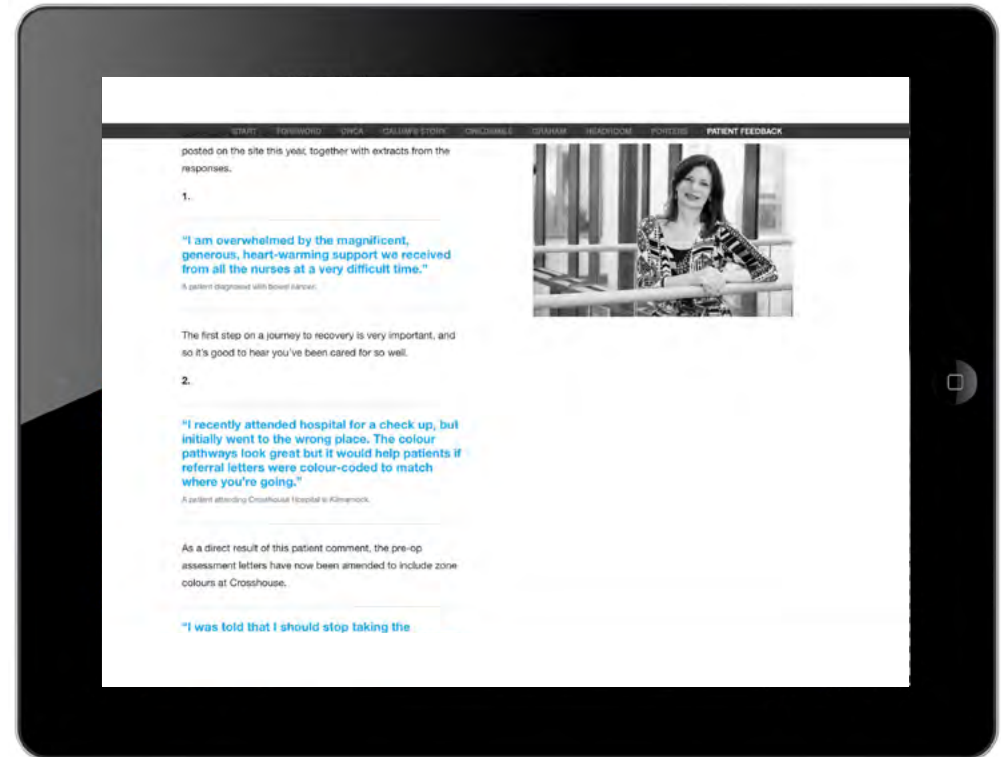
START FOREWORD ONCA CALLUM'S STORY ONLOOABLE GRAHAM HEADROOM PORTERS PATIENT FEEDBACK

posted on the site this year, together with extracts from the responses.

1.

"I am overwhelmed by the magnificent, generous, heart-warming support we received from all the nurses at a very difficult time."

A patient diagnosed with bowel cancer.

The first step on a journey to recovery is very important, and so it's good to hear you've been cared for so well.

2.

"I recently attended hospital for a check up, but initially went to the wrong place. The colour pathways look great but it would help patients if referral letters were colour-coded to match where you're going."

A patient attending Crosshouse Hospital in Kilmarnock.

As a direct result of this patient comment, the pre-op assessment letters have now been amended to include zone colours at Crosshouse.

"I was told that I should stop taking the